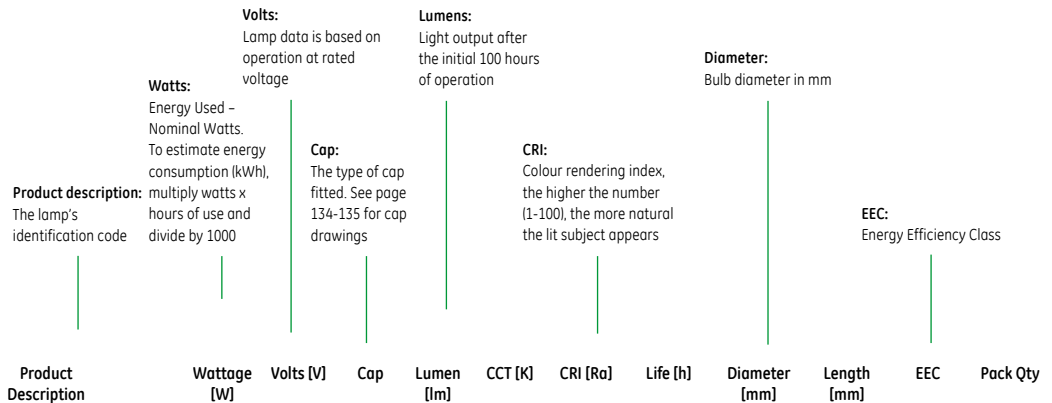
**Volts:**
Lamp data is based on operation at rated voltage

**Lumens:**
Light output after the initial 100 hours of operation

**Watts:**
Energy Used – Nominal Watts. To estimate energy consumption (kWh), multiply watts x hours of use and divide by 1000

**Diameter:**
Bulb diameter in mm

**Cap:**
The type of cap fitted. See page 134-135 for cap drawings

**CRI:**
Colour rendering index, the higher the number (1-100), the more natural the lit subject appears

**Product description:**
The lamp's identification code

**EEC:**
Energy Efficiency Class

| Product Description | Wattage [W] | Volts [V] | Cap | Lumen [lm] | CCT [K] | CRI [Ra] | Life [h] | Diameter [mm] | Length [mm] | EEC | Pack Qty |
|---|---|---|---|---|---|---|---|---|---|---|---|